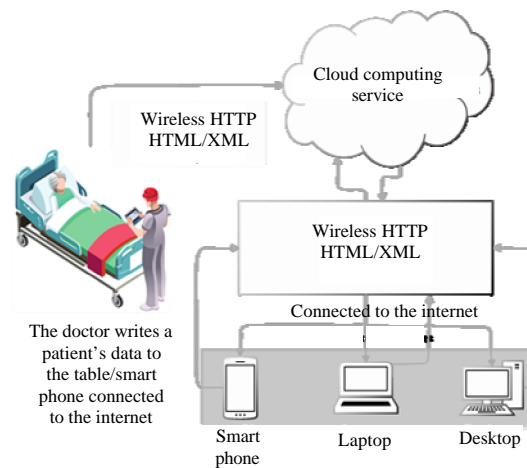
Cloud computing service

Wireless HTTP HTML/XML

Wireless HTTP HTML/XML

Connected to the internet

The doctor writes a patient's data to the table/smart phone connected to the internet

Smart phone

Laptop

Desktop